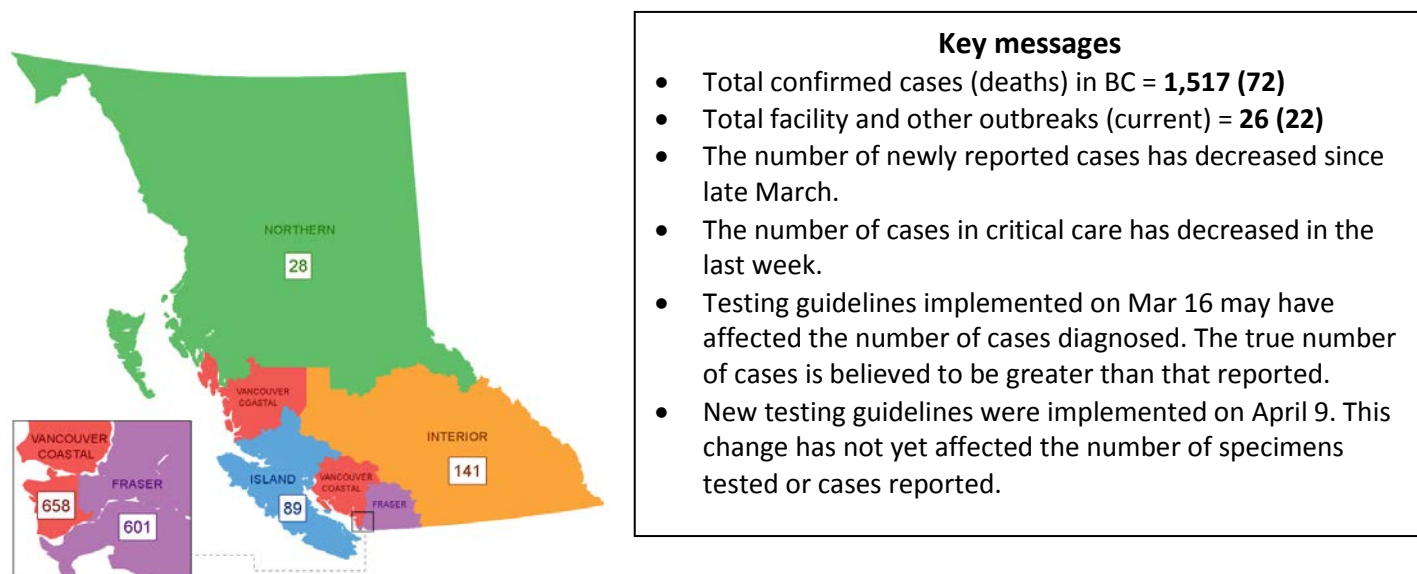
NORTHERN
28
VANCOUVER COASTAL
INTERIOR
141
ISLAND
89
VANCOUVER COASTAL
FRASER
VANCOUVER COASTAL
658
FRASER
601

Key messages
- Total confirmed cases (deaths) in BC = **1,517 (72)**
- Total facility and other outbreaks (current) = **26 (22)**
- The number of newly reported cases has decreased since late March.
- The number of cases in critical care has decreased in the last week.
- Testing guidelines implemented on Mar 16 may have affected the number of cases diagnosed. The true number of cases is believed to be greater than that reported.
- New testing guidelines were implemented on April 9. This change has not yet affected the number of specimens tested or cases reported.